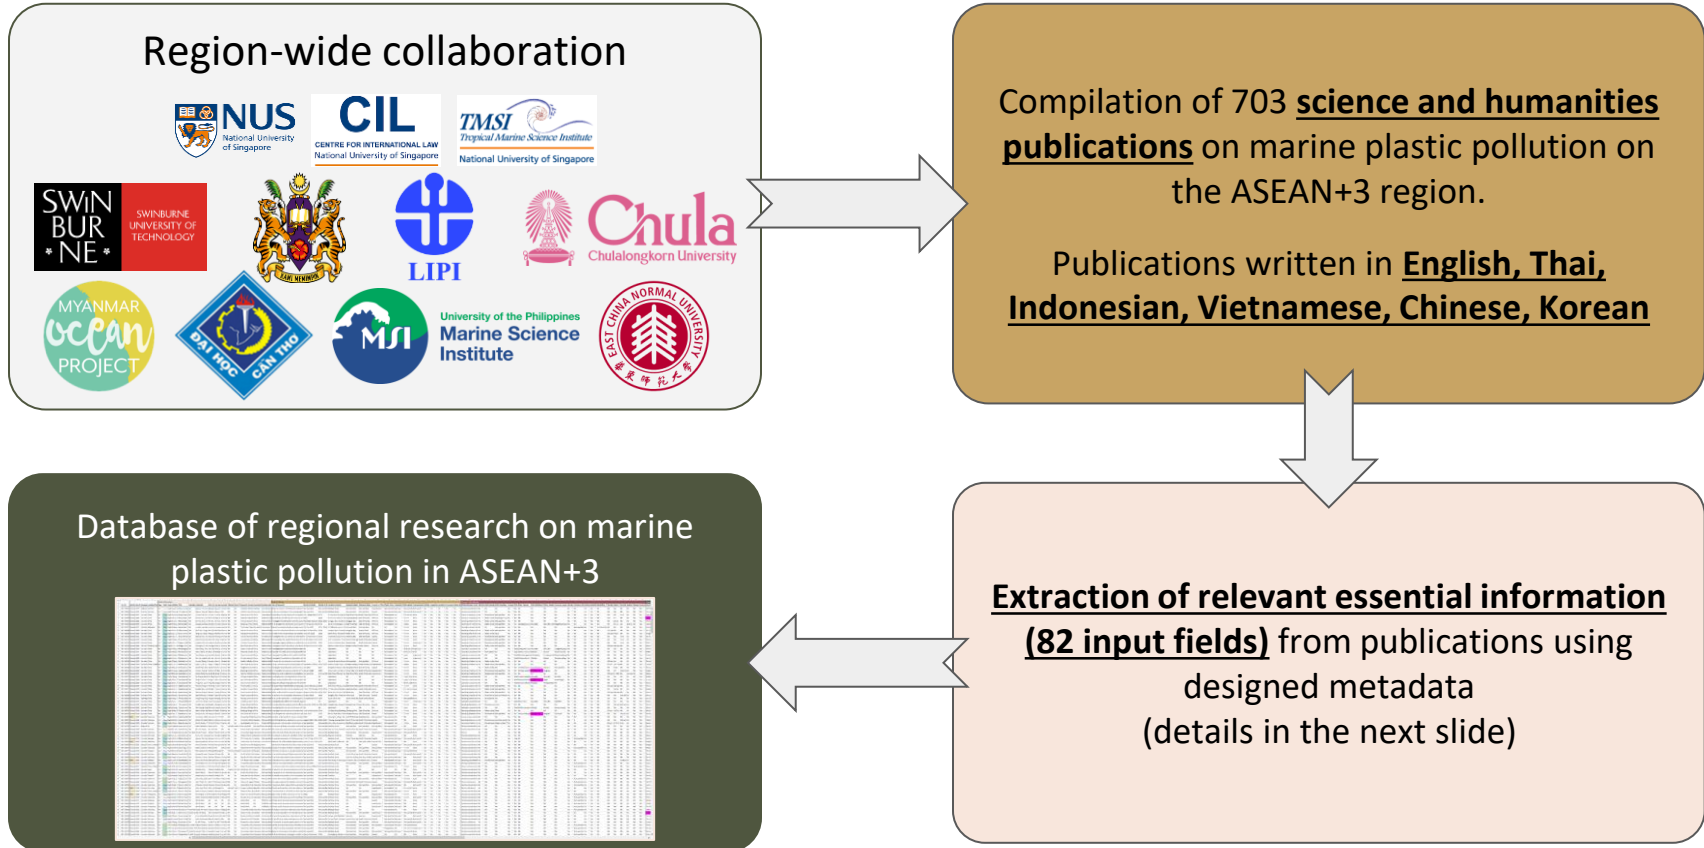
Region-wide collaboration

NUS National University of Singapore

CIL CENTRE FOR INTERNATIONAL LAW National University of Singapore

TMSI Tropical Marine Science Institute National University of Singapore

SWIN BUR NE SWINBURNE UNIVERSITY OF TECHNOLOGY

LIPI

Chula Chulalongkorn University

MYANMAR ocean PROJECT

DAI HOC CAN THO

MSI University of the Philippines Marine Science Institute

EAST CHINA NORMAL UNIVERSITY

Compilation of 703 science and humanities publications on marine plastic pollution on the ASEAN+3 region.

Publications written in English, Thai, Indonesian, Vietnamese, Chinese, Korean

Extraction of relevant essential information (82 input fields) from publications using designed metadata (details in the next slide)

Database of regional research on marine plastic pollution in ASEAN+3